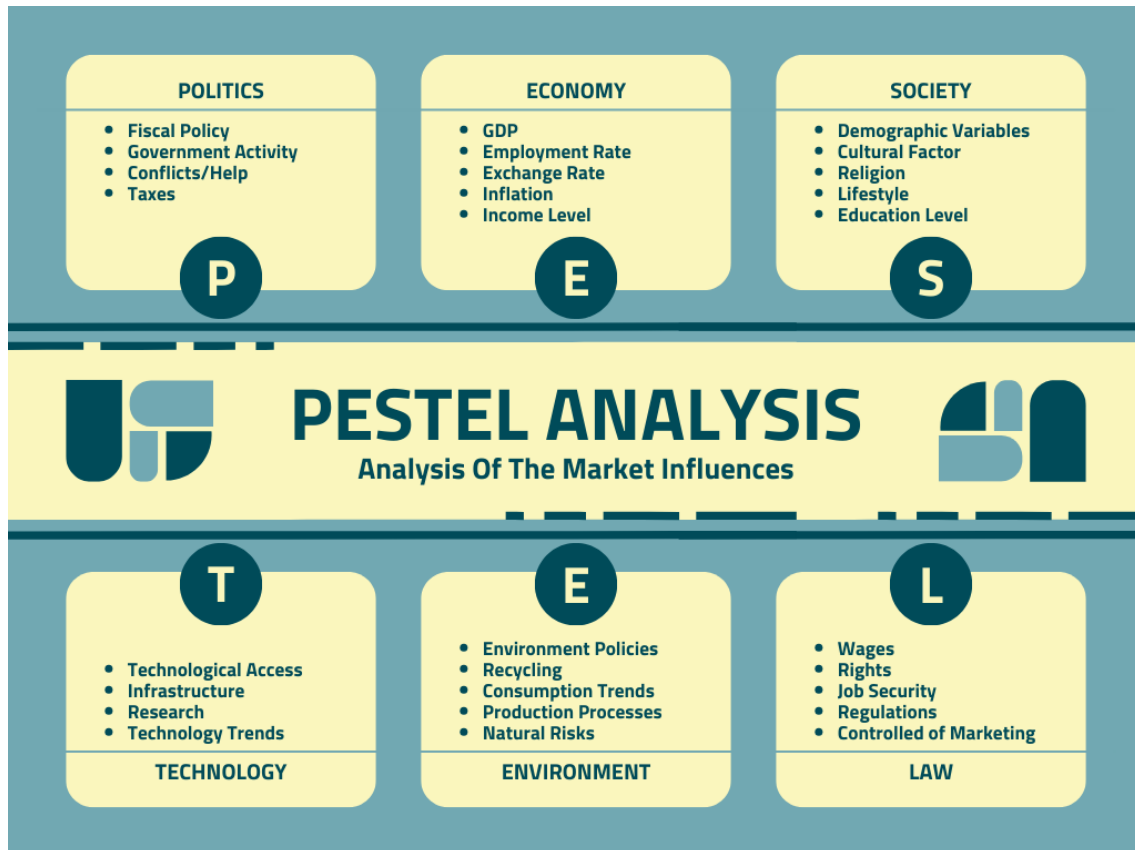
POLITICS

- Fiscal Policy
- Government Activity
- Conflicts/Help
- Taxes

P

ECONOMY

- GDP
- Employment Rate
- Exchange Rate
- Inflation
- Income Level

E

SOCIETY

- Demographic Variables
- Cultural Factor
- Religion
- Lifestyle
- Education Level

S

PESTEL ANALYSIS

Analysis Of The Market Influences

T

- Technological Access
- Infrastructure
- Research
- Technology Trends

TECHNOLOGY

E

- Environment Policies
- Recycling
- Consumption Trends
- Production Processes
- Natural Risks

ENVIRONMENT

L

- Wages
- Rights
- Job Security
- Regulations
- Controlled of Marketing

LAW